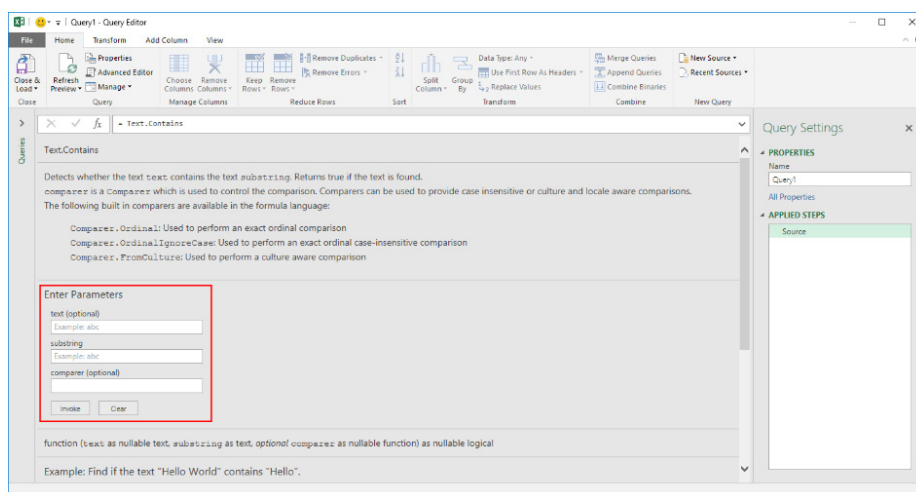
Query1 - Query Editor

File Home Transform Add Column View

Close & Load
Refresh Preview
Properties
Advanced Editor
Manage
Choose Columns
Remove Columns
Keep Rows
Remove Rows
Remove Duplicates
Remove Errors
Split Column
Group By
Data Type: Any
Use First Row As Headers
Replace Values
Merge Queries
Append Queries
Combine Binaries
New Source
Recent Sources

Close Query Manage Columns Reduce Rows Sort Transform Combine New Query

Queries

= Text.Contains

Text.Contains

Detects whether the text text contains the text substring. Returns true if the text is found.
comparer is a Comparer which is used to control the comparison. Comparers can be used to provide case insensitive or culture and locale aware comparisons.
The following built in comparers are available in the formula language:

Comparer.Ordinal: Used to perform an exact ordinal comparison
Comparer.OrdinalIgnoreCase: Used to perform an exact ordinal case-insensitive comparison
Comparer.FromCulture: Used to perform a culture aware comparison

Enter Parameters
text (optional)
Example: abc
substring
Example: abc
comparer (optional)

Invoke Clear

function (text as nullable text, substring as text, optional comparer as nullable function) as nullable logical

Example: Find if the text "Hello World" contains "Hello".

Query Settings
PROPERTIES
Name
Query1
All Properties
APPLIED STEPS
Source